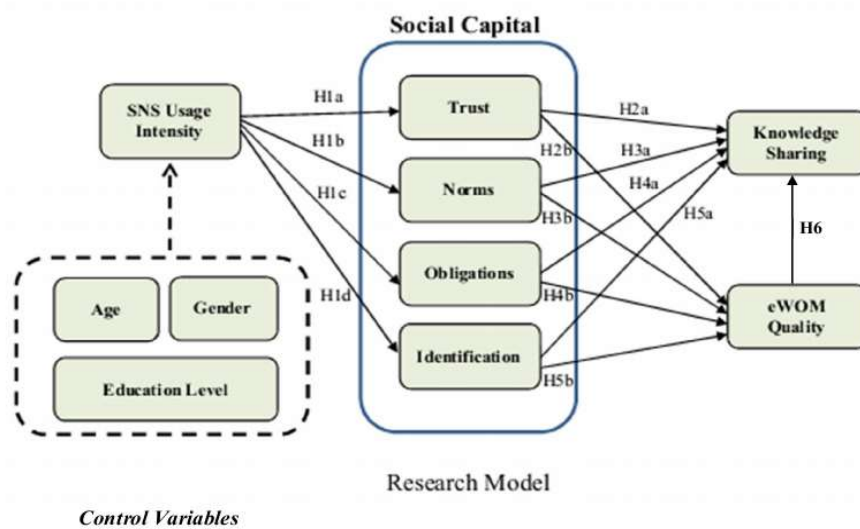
Social Capital

SNS Usage Intensity

H1a
H1b
H1c
H1d

Trust
Norms
Obligations
Identification

H2a
H2b
H3a
H3b
H4a
H4b
H5a
H5b

Knowledge Sharing

H6

eWOM Quality

Age
Gender
Education Level

Research Model

Control Variables